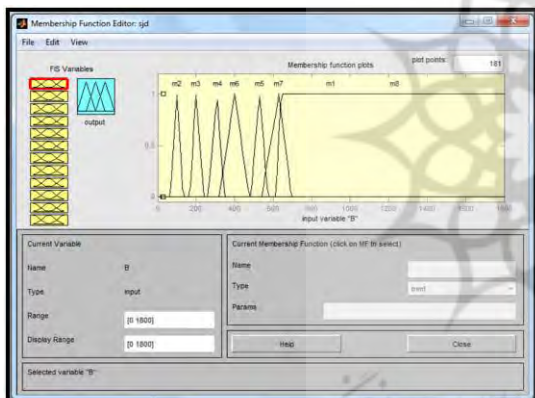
Membership Function Editor: sjd

File Edit View

FIS Variables

output

Membership function plots

plot points: 181

m2 m3 m4 m6 m5 m7 m1 m8

1

0.5

0

0 200 400 600 800 1000 1200 1400 1600 1800

input variable "B"

Current Variable

Name B

Type input

Range [0 1800]

Display Range [0 1800]

Current Membership Function (click on MF to select)

Name

Type trimf

Params

Help

Close

Selected variable "B"